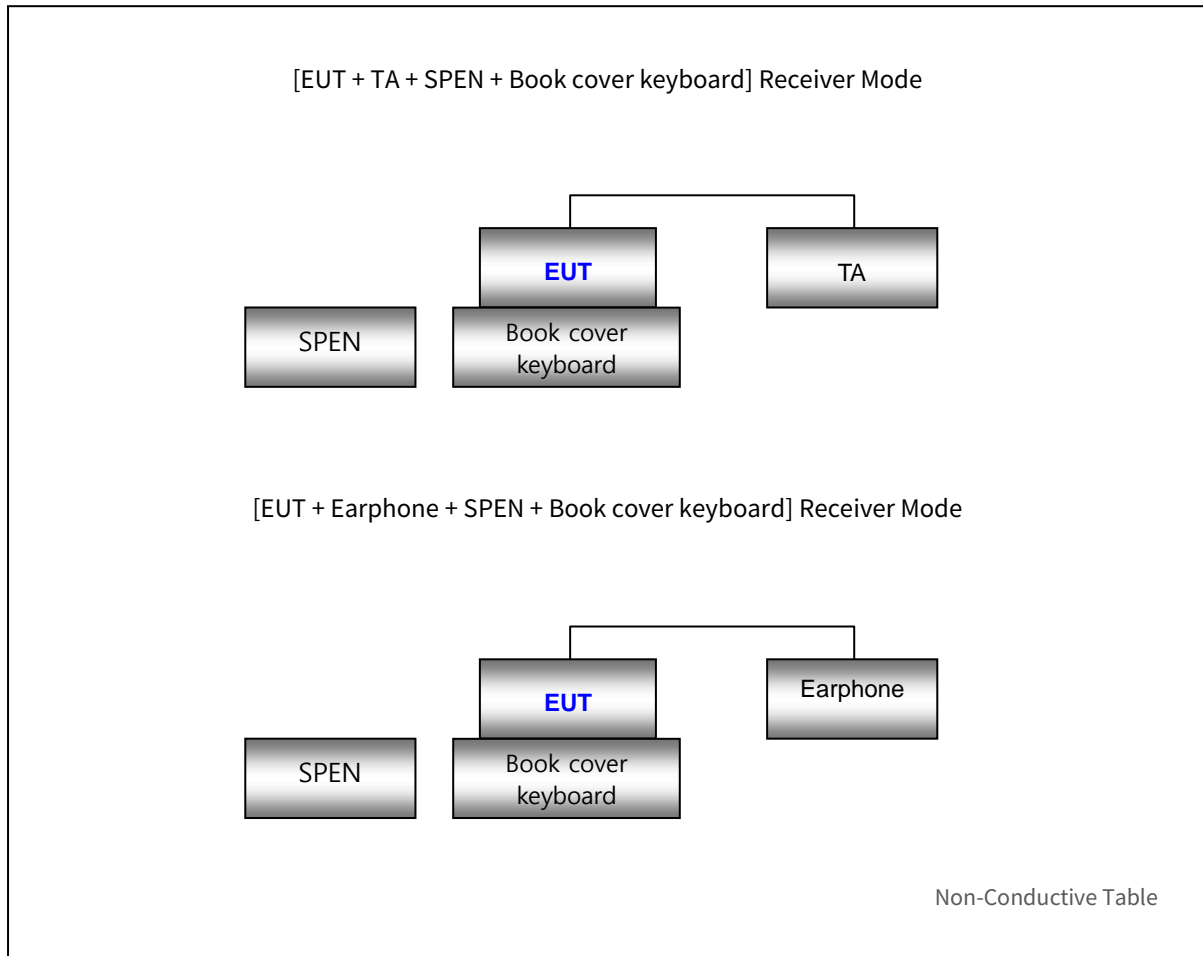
[EUT + TA + SPEN + Book cover keyboard] Receiver Mode

EUT

TA

SPEN

Book cover keyboard

[EUT + Earphone + SPEN + Book cover keyboard] Receiver Mode

EUT

Earphone

SPEN

Book cover keyboard

Non-Conductive Table